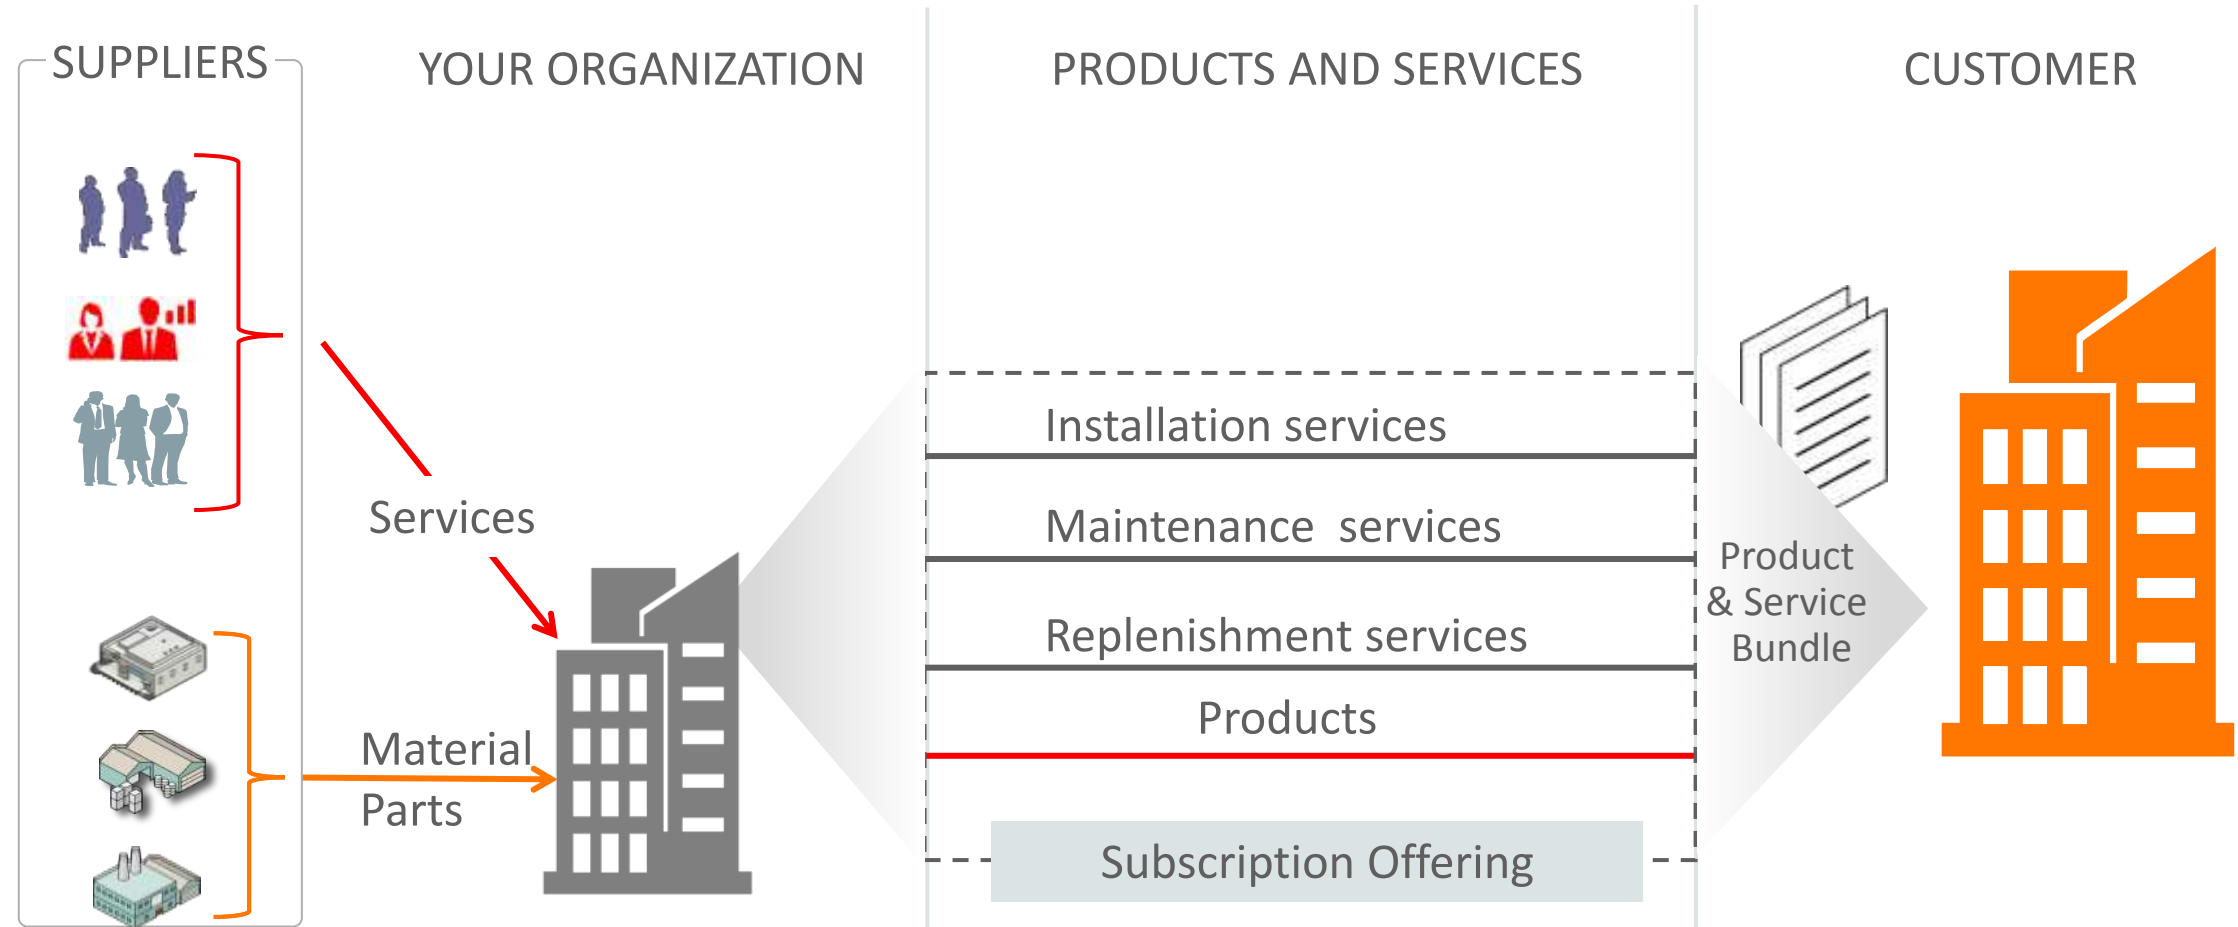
SUPPLIERS

YOUR ORGANIZATION

PRODUCTS AND SERVICES

CUSTOMER

Services

Material Parts

Installation services

Maintenance  services

Replenishment services

Products

Subscription Offering

Product & Service Bundle